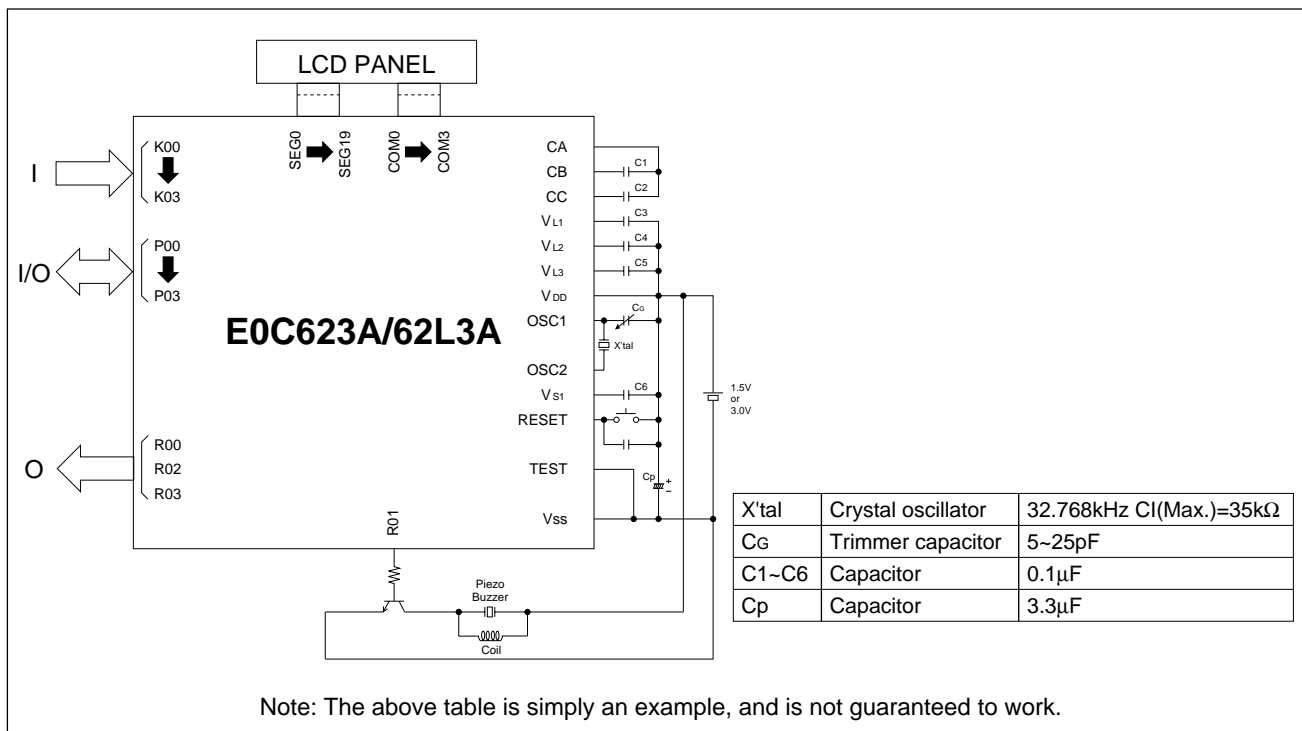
LCD PANEL

SEG0 SEG19 COM0 COM3

I
K00
K03

I/O
P00
P03

O
R00
R02
R03

E0C623A/62L3A

CA
CB
CC
$V_{L1}$
$V_{L2}$
$V_{L3}$
$V_{DD}$
OSC1
OSC2
$V_{S1}$
RESET
TEST
Vss

C1
C2
C3
C4
C5
$C_G$
X'tal
C6
Cp
1.5V or 3.0V

R01

Piezo Buzzer
Coil

| X'tal | Crystal oscillator | 32.768kHz CI(Max.)=35kΩ |
|---|---|---|
| $C_G$ | Trimmer capacitor | 5~25pF |
| C1~C6 | Capacitor | 0.1μF |
| Cp | Capacitor | 3.3μF |

Note: The above table is simply an example, and is not guaranteed to work.